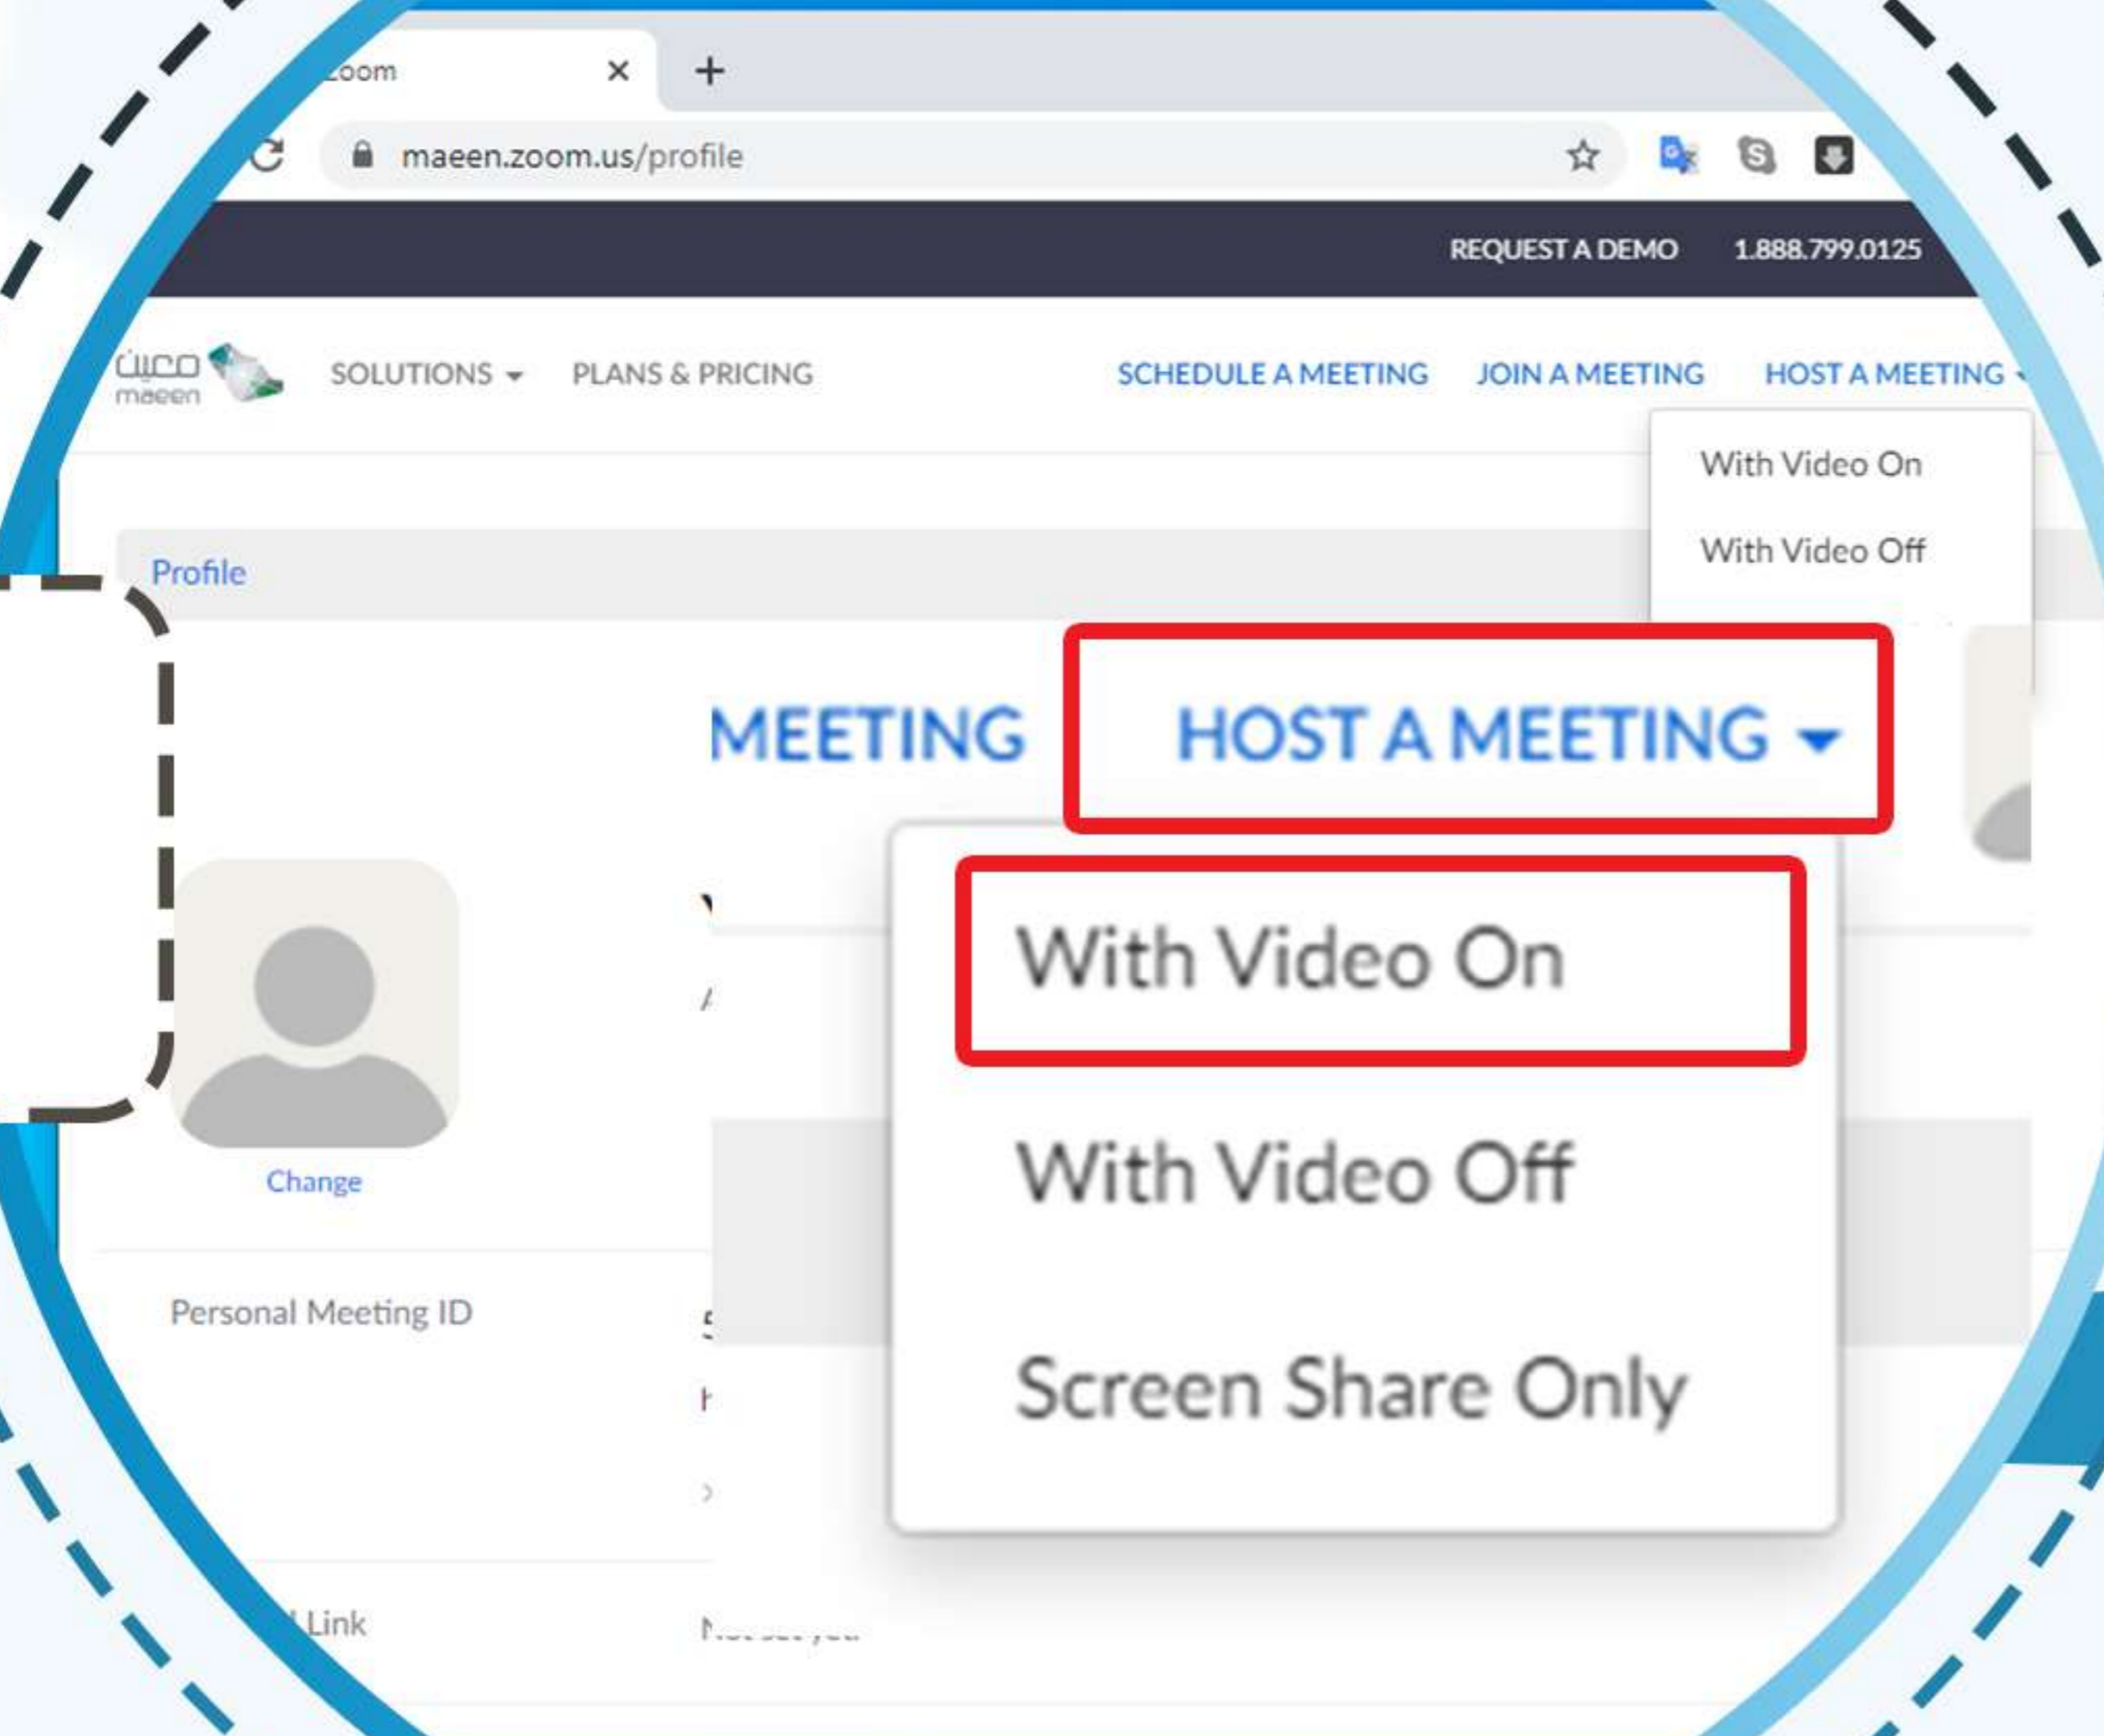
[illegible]oom ×  +

maeen.zoom.us/profile

REQUEST A DEMO 1.888.799.0125

معين maeen SOLUTIONS PLANS & PRICING SCHEDULE A MEETING JOIN A MEETING HOST A MEETING

With Video On

With Video Off

Profile

MEETING HOST A MEETING

With Video On

With Video Off

Screen Share Only

Change

Personal Meeting ID

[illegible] Link

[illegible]